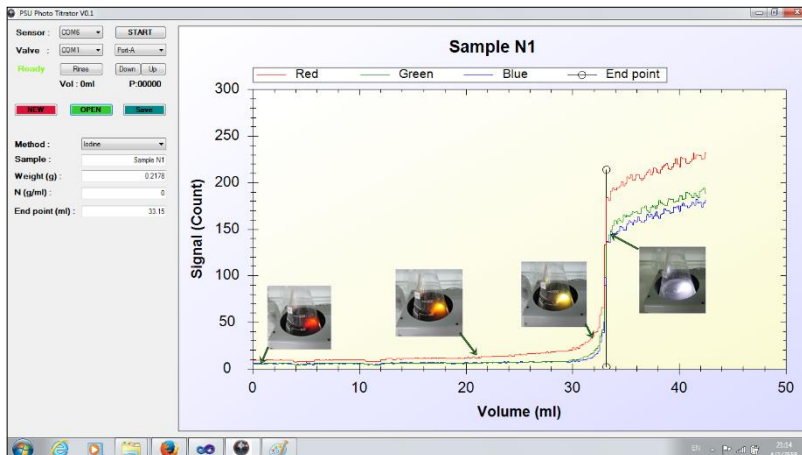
PSU Photo Titrator V0.1

Sensor : COM6 START
Valve : COM1 Port-A
Ready Rinse Down Up
Vol : 0ml P:00000
NEW OPEN Save

Method : Iodine
Sample : Sample N1
Weight (g) : 0.2178
N (g/ml) : 0
End point (ml) : 33.15

Sample N1

Red Green Blue End point

300
250
200
150
100
50
0

Signal (Count)

0 10 20 30 40 50

Volume (ml)

EN 21:14 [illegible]